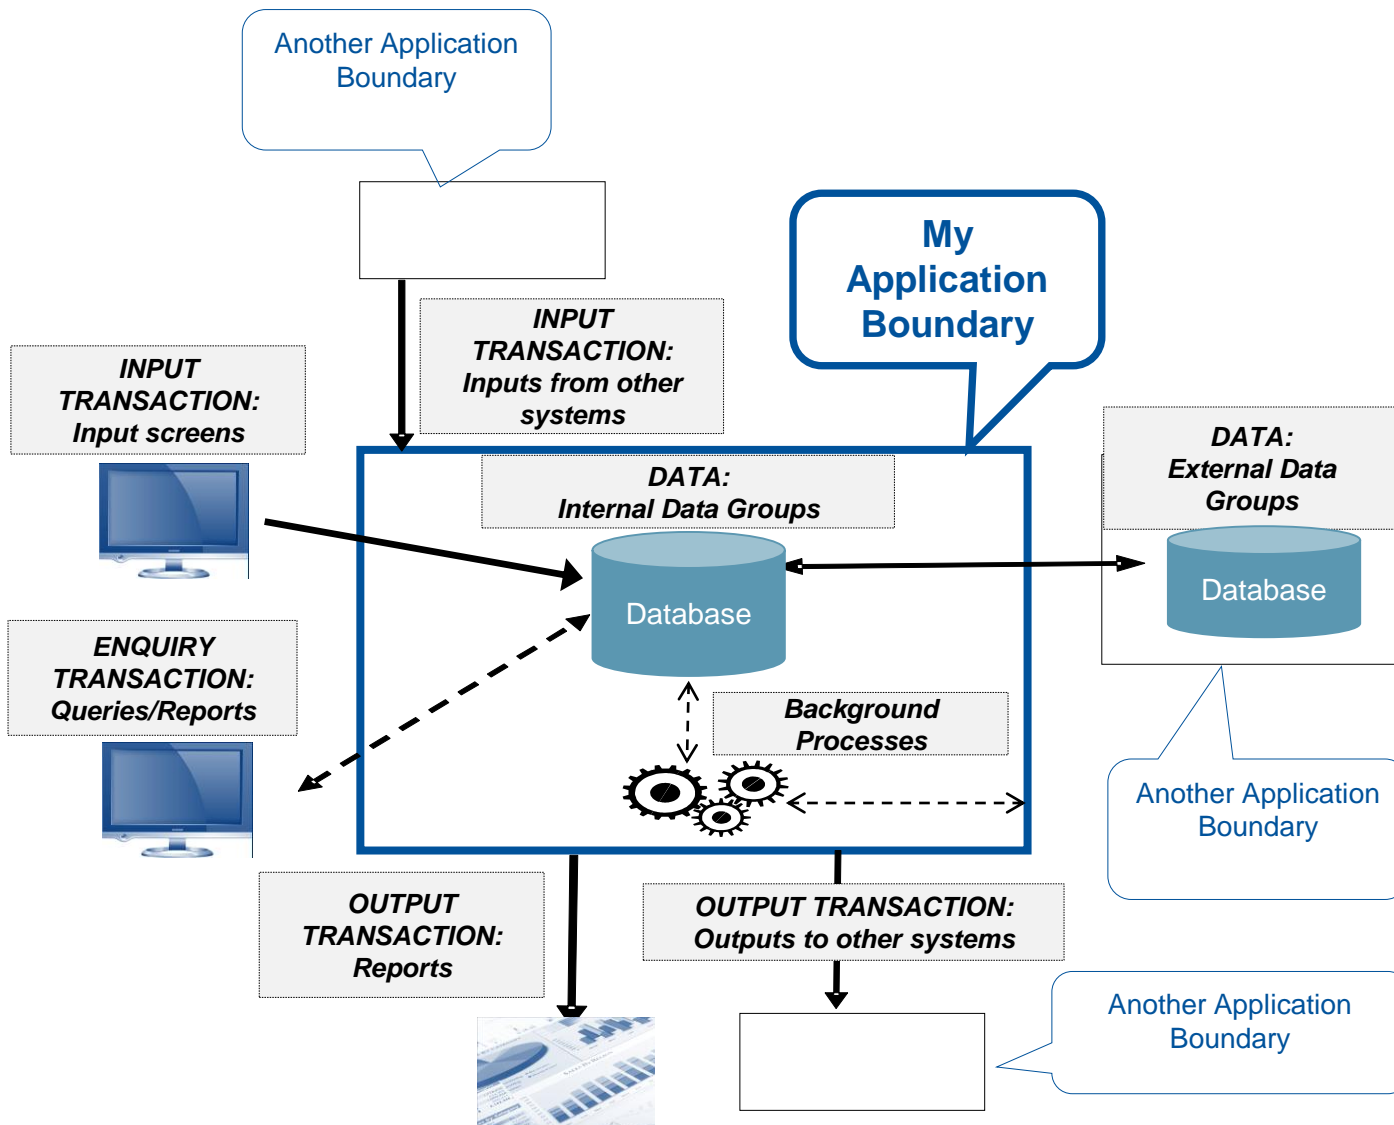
Another Application Boundary

My Application Boundary

INPUT TRANSACTION: Input screens

INPUT TRANSACTION: Inputs from other systems

DATA: Internal Data Groups

Database

DATA: External Data Groups

Database

ENQUIRY TRANSACTION: Queries/Reports

Background Processes

Another Application Boundary

OUTPUT TRANSACTION: Reports

OUTPUT TRANSACTION: Outputs to other systems

Another Application Boundary